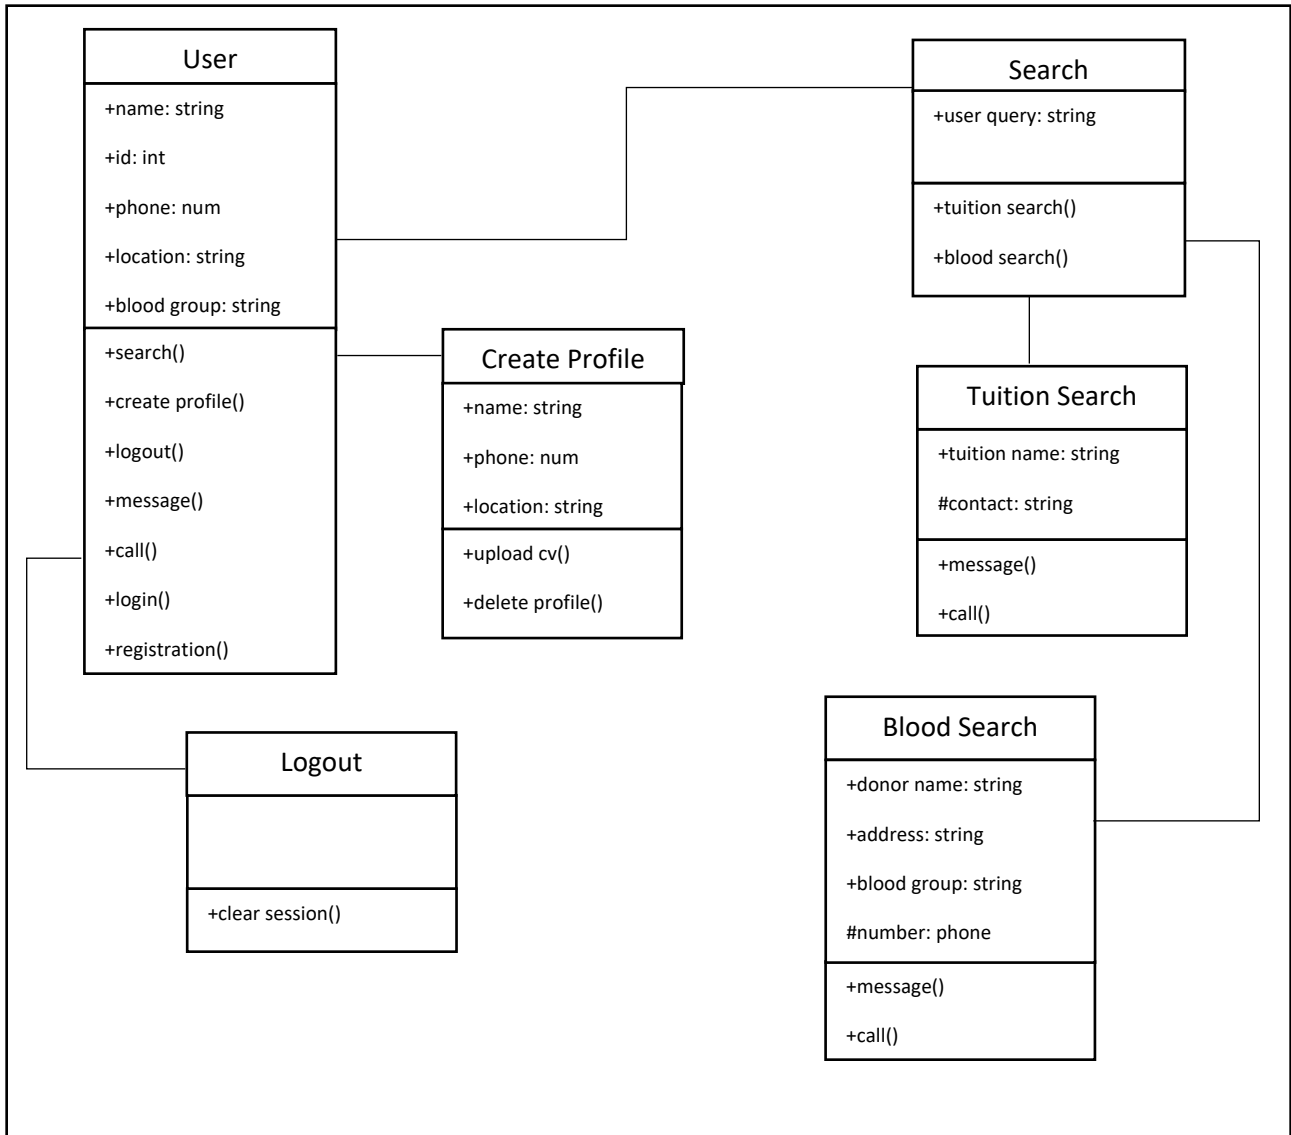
User

+name: string

+id: int

+phone: num

+location: string

+blood group: string

+search()

+create profile()

+logout()

+message()

+call()

+login()

+registration()

Create Profile

+name: string

+phone: num

+location: string

+upload cv()

+delete profile()

Logout

+clear session()

Search

+user query: string

+tuition search()

+blood search()

Tuition Search

+tuition name: string

#contact: string

+message()

+call()

Blood Search

+donor name: string

+address: string

+blood group: string

#number: phone

+message()

+call()